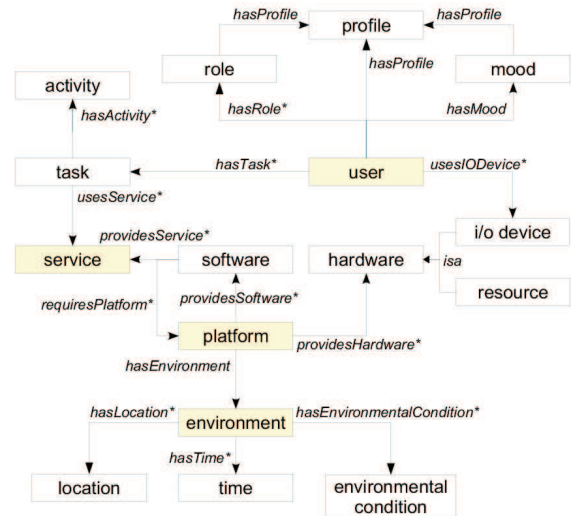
hasProfile
profile
hasProfile
role
mood
activity
hasProfile
hasActivity*
hasRole*
hasMood
task
hasTask*
user
usesIODevice*
usesService*
providesService*
i/o device
service
software
hardware
isa
requiresPlatform*
providesSoftware*
resource
platform
providesHardware*
hasEnvironment
hasLocation*
environment
hasEnvironmentalCondition*
hasTime*
location
time
environmental condition